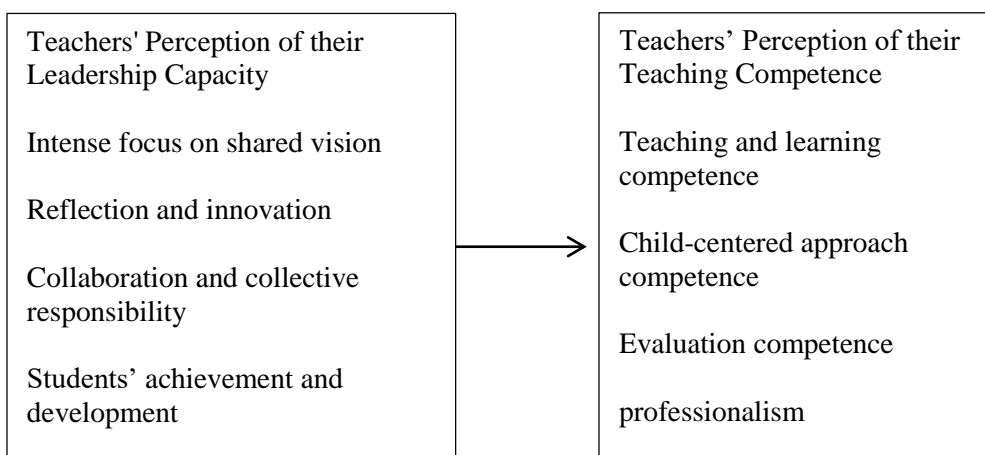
Teachers' Perception of their Leadership Capacity

Intense focus on shared vision

Reflection and innovation

Collaboration and collective responsibility

Students’ achievement and development

Teachers’ Perception of their Teaching Competence

Teaching and learning competence

Child-centered approach competence

Evaluation competence

professionalism